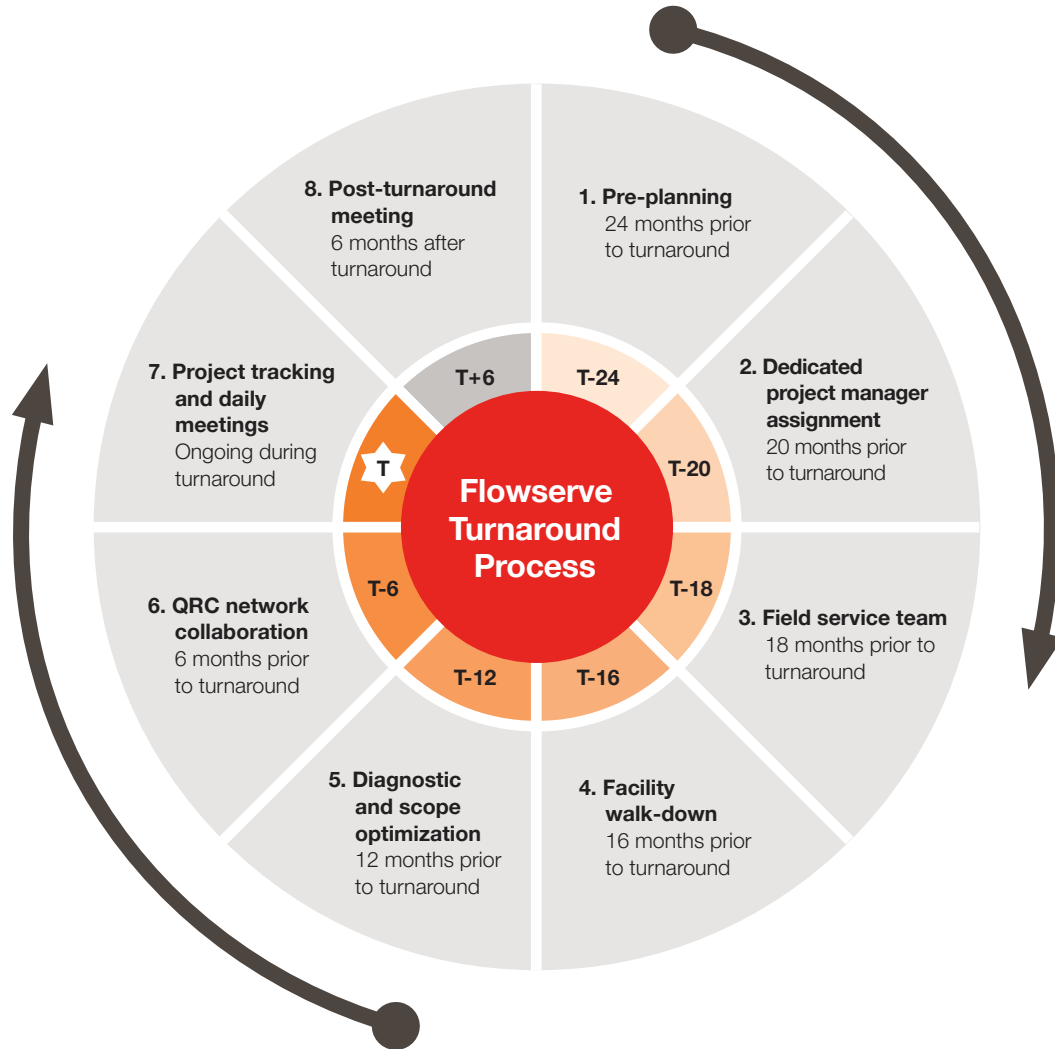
Flowserve Turnaround Process

T-24

1. Pre-planning
24 months prior to turnaround

T-20

2. Dedicated project manager assignment
20 months prior to turnaround

T-18

3. Field service team
18 months prior to turnaround

T-16

4. Facility walk-down
16 months prior to turnaround

T-12

5. Diagnostic and scope optimization
12 months prior to turnaround

T-6

6. QRC network collaboration
6 months prior to turnaround

T

7. Project tracking and daily meetings
Ongoing during turnaround

T+6

8. Post-turnaround meeting
6 months after turnaround